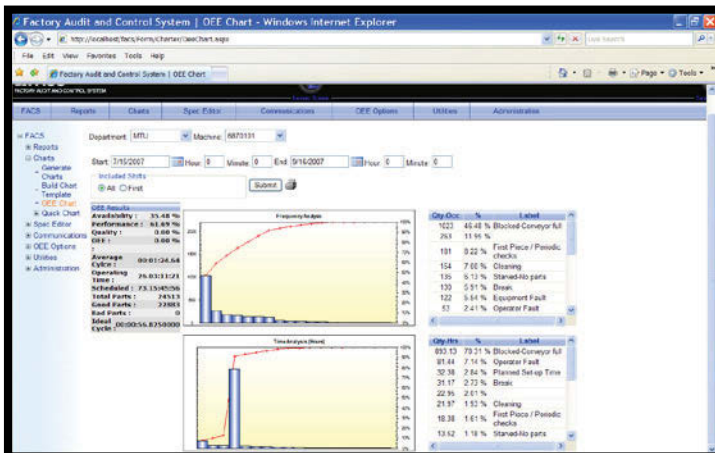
Factory Audit and Control System | OEE Chart - Windows Internet Explorer

http://localhost/facs/Forms/Charter/OeeChart.aspx

Live Search

File Edit View Favorites Tools Help

Factory Audit and Control System | OEE Chart

Page Tools

FACTORY AUDIT AND CONTROL SYSTEM

FACS Reports Charts Spec Editor Communications OEE Options Utilities Administration

FACS
Reports
Charts
Generate Charts
Build Chart Template
OEE Chart
Quick Chart
Spec Editor
Communications
OEE Options
Utilities
Administration

Department: MTU Machine: 6873131

Start: 7/15/2007 Hour: 0 Minute: 0 End: 9/16/2007 Hour: 0 Minute: 0

Included Shifts
All First

Submit

OEE Results
Availability : 35.48 %
Performance : 61.69 %
Quality : 0.00 %
OEE : 0.00 %
Average Cycle : 00:01:24.64
Operating Time : 26.03:11:21
Scheduled : 73.15:45:56
Total Parts : 24513
Good Parts : 22883
Bad Parts : 0
Ideal Cycle : 00:00:56.8250000

Frequency Analysis

Time Analysis (Hours)

| Qty Occ | % | Label |
|---|---|---|
| 1023 | 46.48 % | Blocked-Conveyor full |
| 263 | 11.95 % | |
| 181 | 8.22 % | First Piece / Periodic checks |
| 154 | 7.00 % | Cleaning |
| 135 | 6.13 % | Starved-No parts |
| 130 | 5.91 % | Break |
| 122 | 5.54 % | Equipment Fault |
| 53 | 2.41 % | Operator Fault |

| Qty Hrs | % | Label |
|---|---|---|
| 893.13 | 79.21 % | Blocked-Conveyor full |
| 81.44 | 7.14 % | Operator Fault |
| 32.38 | 2.84 % | Planned Set-up Time |
| 31.17 | 2.73 % | Break |
| 22.95 | 2.01 % | |
| 21.37 | 1.53 % | Cleaning |
| 18.38 | 1.61 % | First Piece / Periodic checks |
| 13.52 | 1.19 % | Starved-No parts |